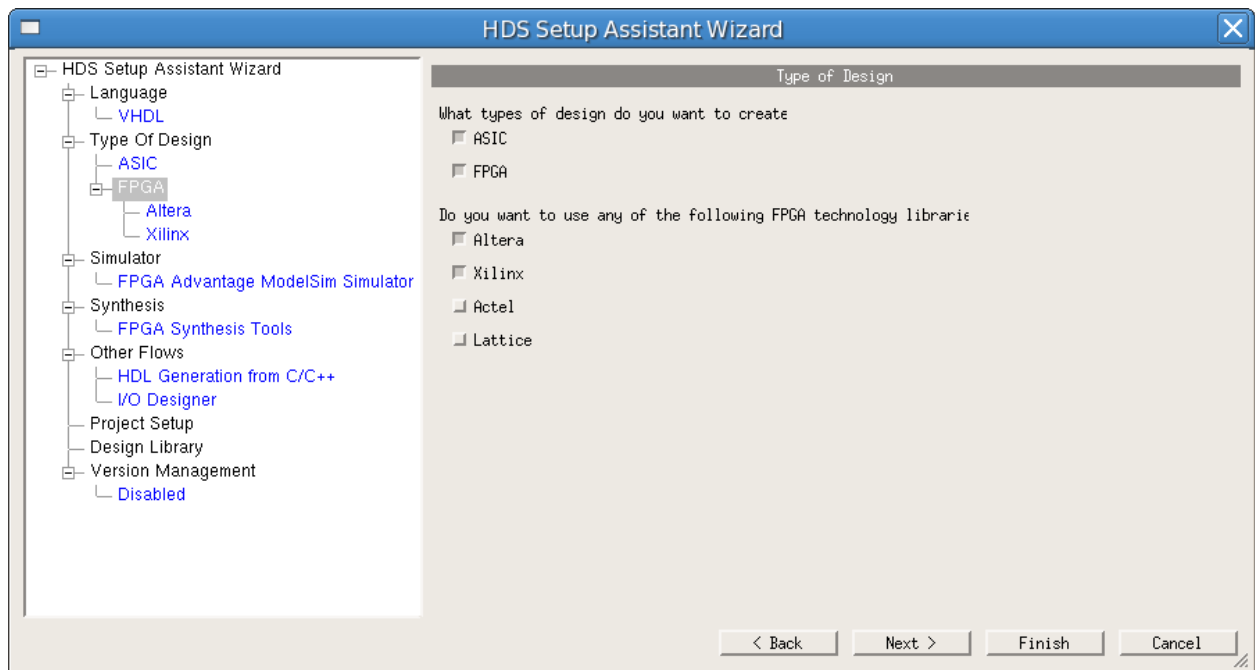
HDS Setup Assistant Wizard

HDS Setup Assistant Wizard
Language
VHDL
Type Of Design
ASIC
FPGA
Altera
Xilinx
Simulator
FPGA Advantage ModelSim Simulator
Synthesis
FPGA Synthesis Tools
Other Flows
HDL Generation from C/C++
I/O Designer
Project Setup
Design Library
Version Management
Disabled

Type of Design

What types of design do you want to create

ASIC

FPGA

Do you want to use any of the following FPGA technology librarie

Altera

Xilinx

Actel

Lattice

< Back
Next >
Finish
Cancel